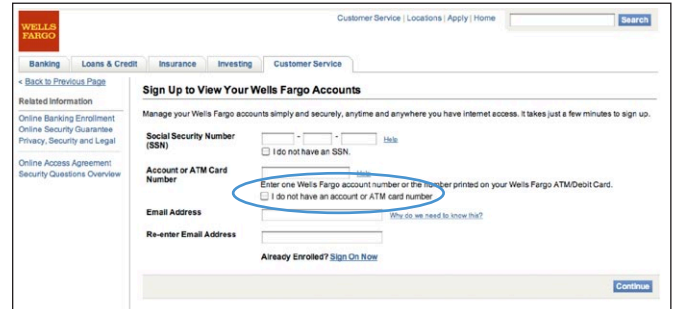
WELLS FARGO

Customer Service | Locations | Apply | Home

Search

Banking

Loans & Credit

Insurance

Investing

Customer Service

< Back to Previous Page

Related Information

Online Banking Enrollment
Online Security Guarantee
Privacy, Security and Legal

Online Access Agreement
Security Questions Overview

Sign Up to View Your Wells Fargo Accounts

Manage your Wells Fargo accounts simply and securely, anytime and anywhere you have internet access. It takes just a few minutes to sign up.

Social Security Number (SSN)

- -

Help

I do not have an SSN.

Account or ATM Card Number

Help

Enter one Wells Fargo account number or the number printed on your Wells Fargo ATM/Debit Card.

I do not have an account or ATM card number.

Email Address

Why do we need to know this?

Re-enter Email Address

Already Enrolled? Sign On Now

Continue